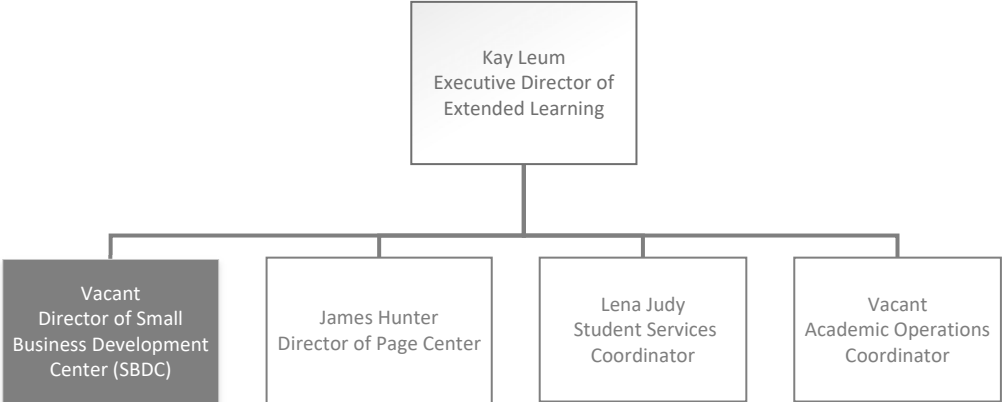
Kay Leum
Executive Director of Extended Learning

Vacant
Director of Small Business Development Center (SBDC)

James Hunter
Director of Page Center

Lena Judy
Student Services Coordinator

Vacant
Academic Operations Coordinator